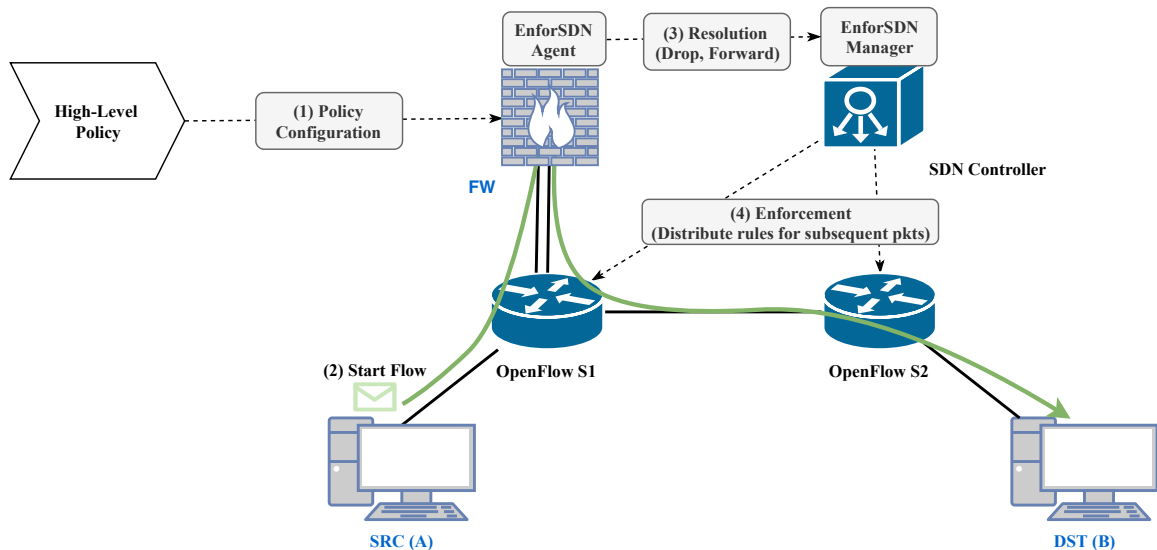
High-Level Policy

(1) Policy Configuration

EnforSDN Agent

(3) Resolution (Drop, Forward)

EnforSDN Manager

FW

SDN Controller

(4) Enforcement (Distribute rules for subsequent pkts)

(2) Start Flow

OpenFlow S1

OpenFlow S2

SRC (A)

DST (B)